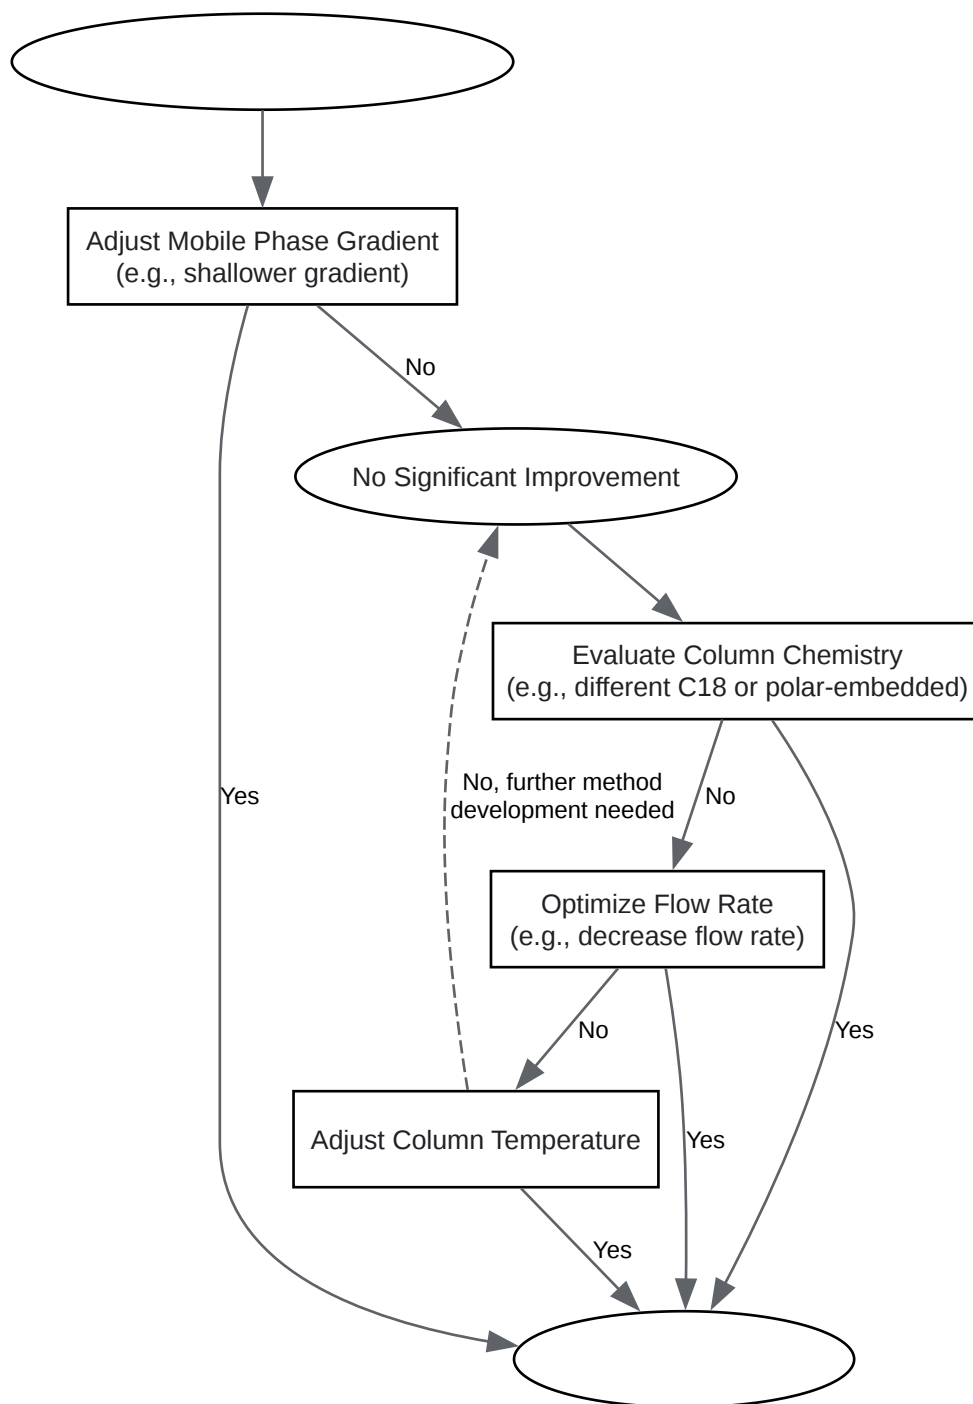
Adjust Mobile Phase Gradient
(e.g., shallower gradient)

No

No Significant Improvement

Evaluate Column Chemistry
(e.g., different C18 or polar-embedded)

Yes

No, further method development needed

No

Optimize Flow Rate
(e.g., decrease flow rate)

No

Yes

Adjust Column Temperature

Yes

Yes